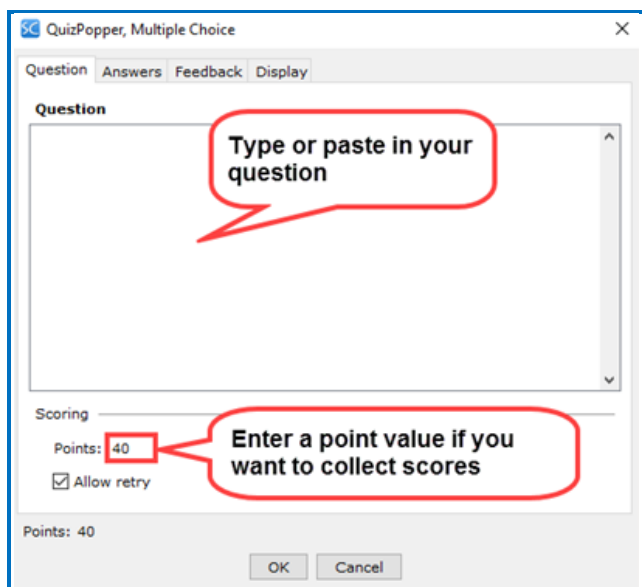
QuizPopper, Multiple Choice

Question | Answers | Feedback | Display

Question

Type or paste in your question

Scoring

Points: 40

Enter a point value if you want to collect scores

Allow retry

Points: 40

OK | Cancel